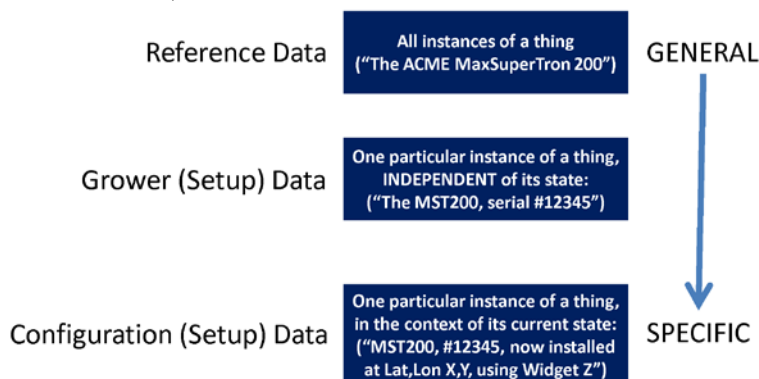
Reference Data

All instances of a thing ("The ACME MaxSuperTron 200")

GENERAL

Grower (Setup) Data

One particular instance of a thing, INDEPENDENT of its state: ("The MST200, serial #12345")

Configuration (Setup) Data

One particular instance of a thing, in the context of its current state: ("MST200, #12345, now installed at Lat,Lon X,Y, using Widget Z")

SPECIFIC